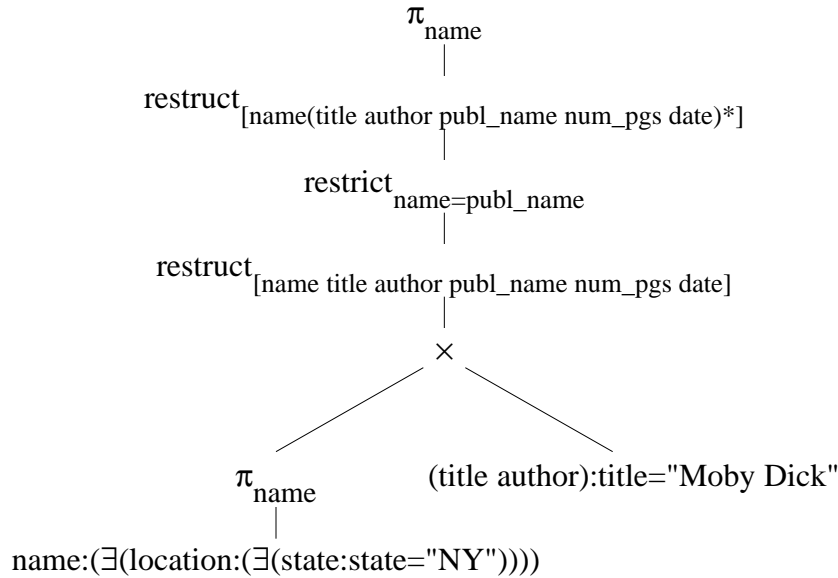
$\pi_{name}$

restruct$_{[name(title\ author\ publ\_name\ num\_pgs\ date)^*]}$

restrict$_{name=publ\_name}$

restruct$_{[name\ title\ author\ publ\_name\ num\_pgs\ date]}$

$\times$

$\pi_{name}$

(title author):title="Moby Dick"

name:($\exists$(location:($\exists$(state:state="NY"))))